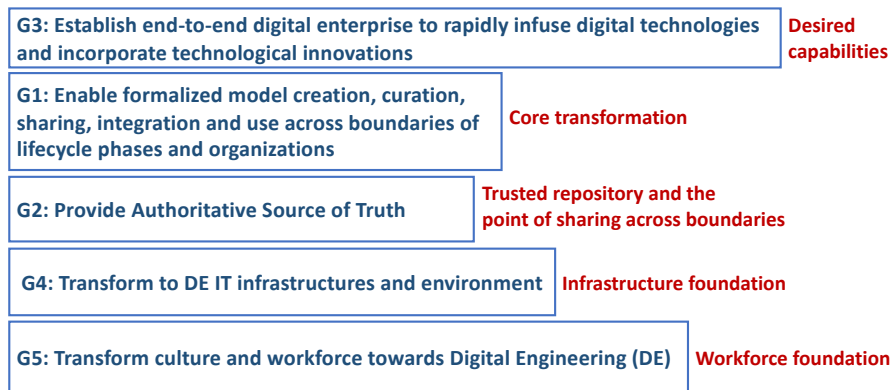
G3: Establish end-to-end digital enterprise to rapidly infuse digital technologies and incorporate technological innovations

Desired capabilities

G1: Enable formalized model creation, curation, sharing, integration and use across boundaries of lifecycle phases and organizations

Core transformation

G2: Provide Authoritative Source of Truth

Trusted repository and the point of sharing across boundaries

G4: Transform to DE IT infrastructures and environment

Infrastructure foundation

G5: Transform culture and workforce towards Digital Engineering (DE)

Workforce foundation